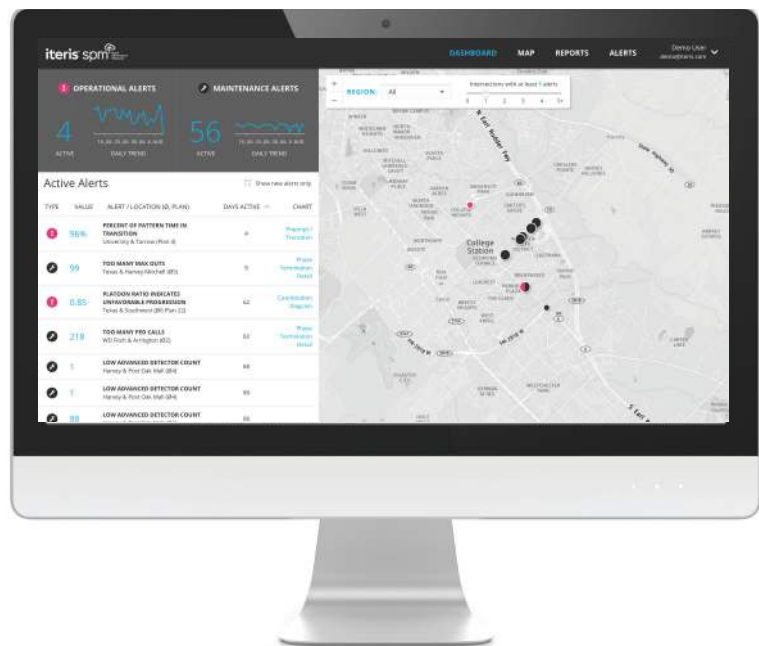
iteris spm

DASHBOARD MAP REPORTS ALERTS Demo User

OPERATIONAL ALERTS

4 ACTIVE DAILY TREND

MAINTENANCE ALERTS

56 ACTIVE DAILY TREND

REGION: All

Intersections with at least 1 alerts

0 1 2 3 4 5+

Active Alerts

Show new alerts only

| TYPE | VALUE | ALERT / LOCATION (Ø, PLAN) | DAYS ACTIVE | CHART |
|---|---|---|---|---|
| | 96% | PERCENT OF PATTERN TIME IN TRANSITION University & Tarrow (Plan 4) | 4 | Preempt / Transition |
| | 99 | TOO MANY MAX OUTS Texas & Harvey Mitchell (Ø3) | 9 | Phase Termination Detail |
| | 0.85 | PLATOON RATIO INDICATED UNFAVORABLE PROGRESSION Texas & Southwest (Ø6 Plan 22) | 62 | Coordination Diagram |
| | 219 | TOO MANY PED CALLS WD Fitch & Arrington (Ø2) | 63 | Phase Termination detail |
| | 1 | LOW ADVANCED DETECTOR COUNT Harvey & Post Oak Mall (Ø4) | 66 | |
| | 1 | LOW ADVANCED DETECTOR COUNT Harvey & Post Oak Mall (Ø4) | 66 | |
| | 88 | LOW ADVANCED DETECTOR COUNT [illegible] | 66 | |

College Station